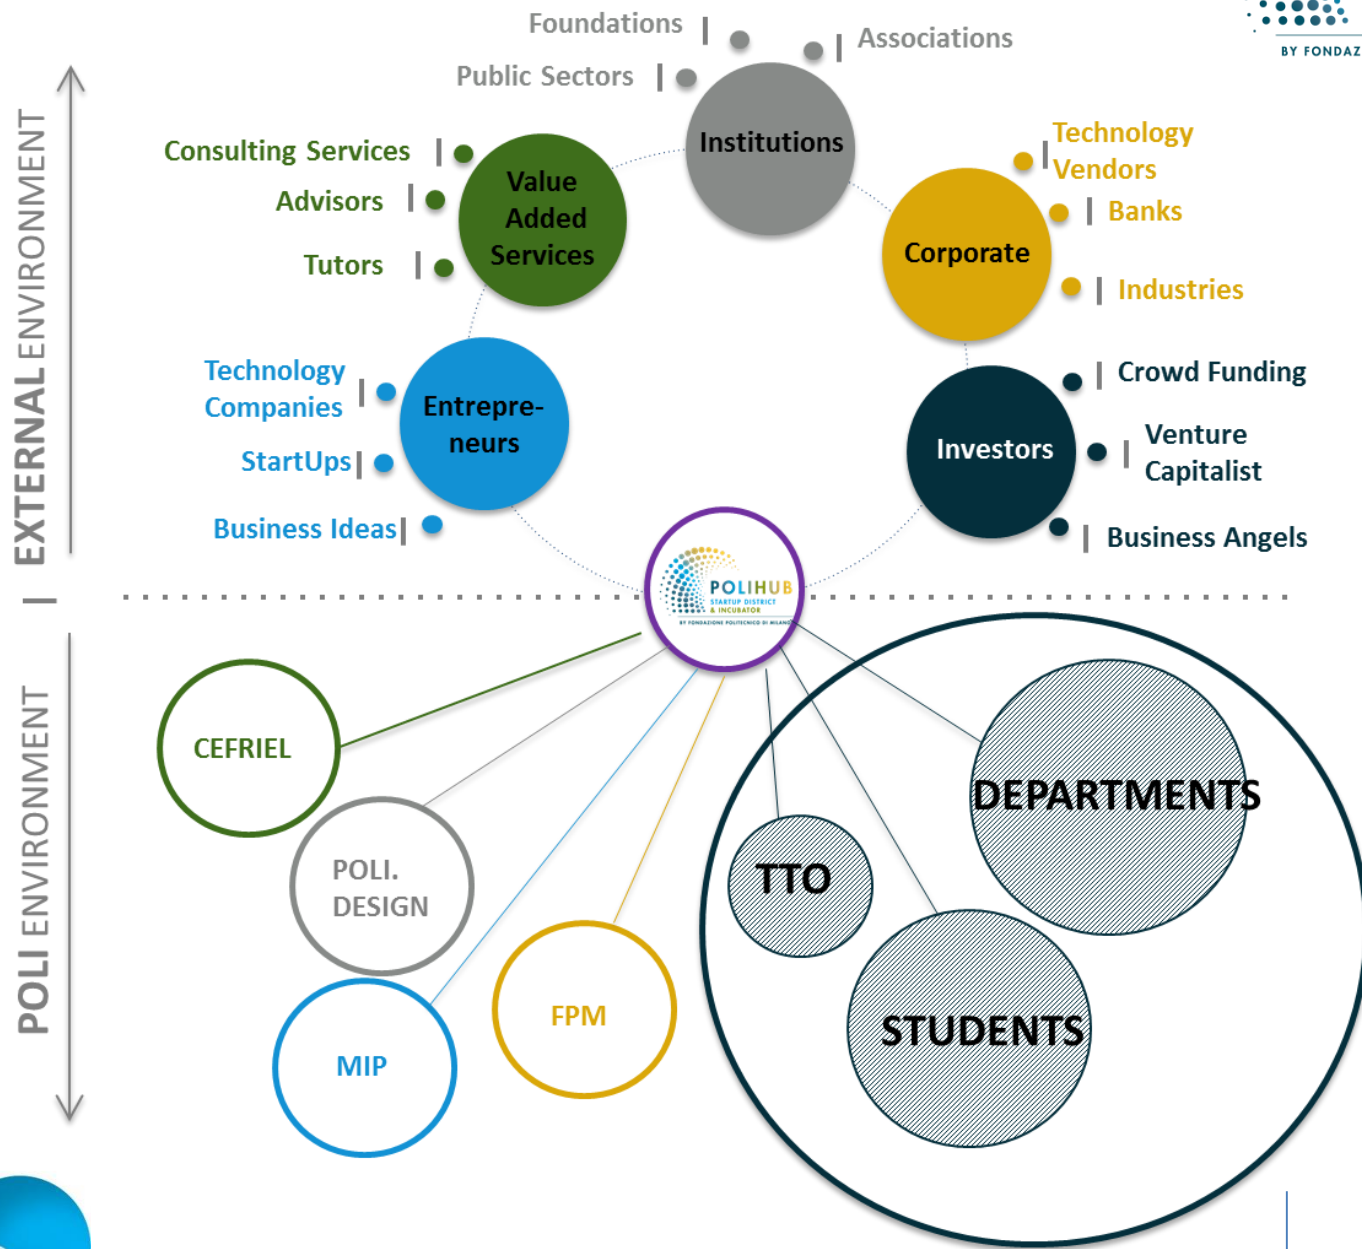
BY FONDAZ

EXTERNAL ENVIRONMENT

Foundations
Associations
Public Sectors
Institutions

Consulting Services
Advisors
Tutors
Value Added Services

Technology Vendors
Banks
Industries
Corporate

Technology Companies
StartUps
Business Ideas
Entrepreneurs

Crowd Funding
Venture Capitalist
Business Angels
Investors

POLIHUB
STARTUP DISTRICT & INCUBATOR
BY FONDAZIONE POLITECNICO DI MILANO

POLI ENVIRONMENT

CEFRIEL
POLI. DESIGN
MIP
FPM
TTO
DEPARTMENTS
STUDENTS